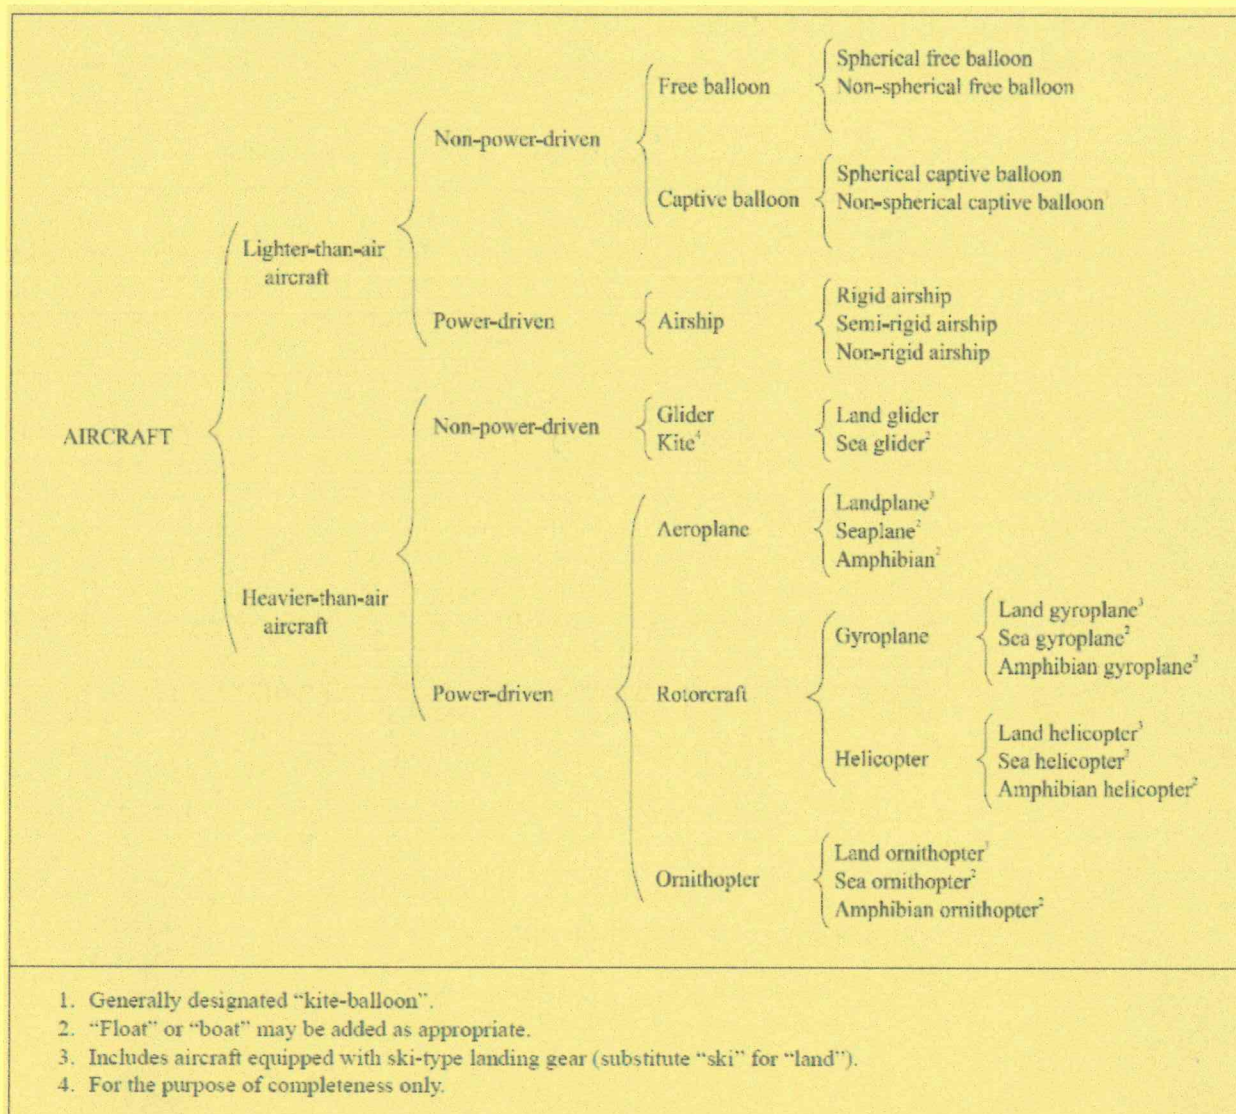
AIRCRAFT

Lighter-than-air aircraft

Non-power-driven

Free balloon

Spherical free balloon
Non-spherical free balloon

Captive balloon

Spherical captive balloon
Non-spherical captive balloon

Power-driven

Airship

Rigid airship
Semi-rigid airship
Non-rigid airship

Heavier-than-air aircraft

Non-power-driven

Glider
Kite$^4$

Land glider
Sea glider$^2$

Power-driven

Aeroplane

Landplane$^3$
Seaplane$^2$
Amphibian$^2$

Rotorcraft

Gyroplane

Land gyroplane$^3$
Sea gyroplane$^2$
Amphibian gyroplane$^2$

Helicopter

Land helicopter$^3$
Sea helicopter$^2$
Amphibian helicopter$^2$

Ornithopter

Land ornithopter$^3$
Sea ornithopter$^2$
Amphibian ornithopter$^2$

1. Generally designated "kite-balloon".
2. "Float" or "boat" may be added as appropriate.
3. Includes aircraft equipped with ski-type landing gear (substitute "ski" for "land").
4. For the purpose of completeness only.